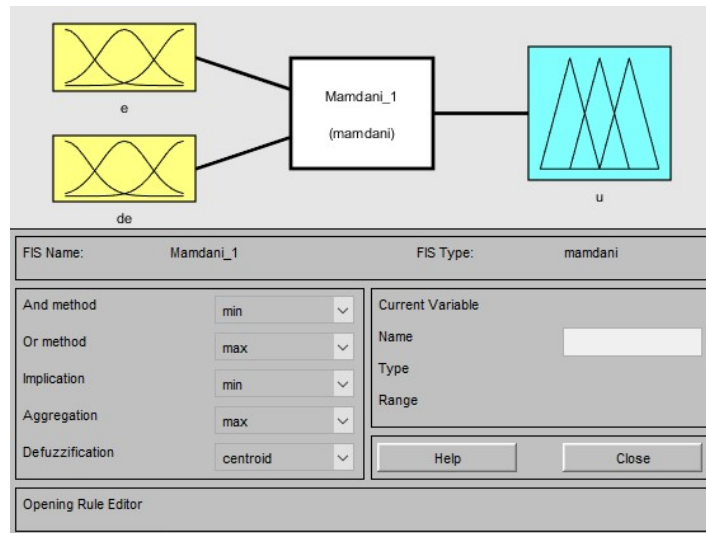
e

de

Mamdani_1

(mamdani)

u

FIS Name: Mamdani_1

FIS Type: mamdani

And method min

Or method max

Implication min

Aggregation max

Defuzzification centroid

Current Variable

Name

Type

Range

Help

Close

Opening Rule Editor